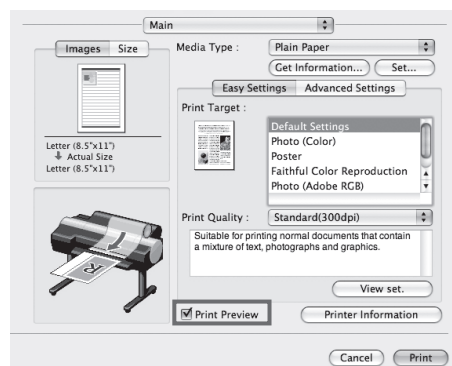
Main

Images Size

Letter (8.5"x11")
Actual Size
Letter (8.5"x11")

Media Type : Plain Paper

Get Information... Set...

Easy Settings Advanced Settings

Print Target :

Default Settings
Photo (Color)
Poster
Faithful Color Reproduction
Photo (Adobe RGB)

Print Quality : Standard(300dpi)

Suitable for printing normal documents that contain a mixture of text, photographs and graphics.

View set.

Print Preview

Printer Information

Cancel Print